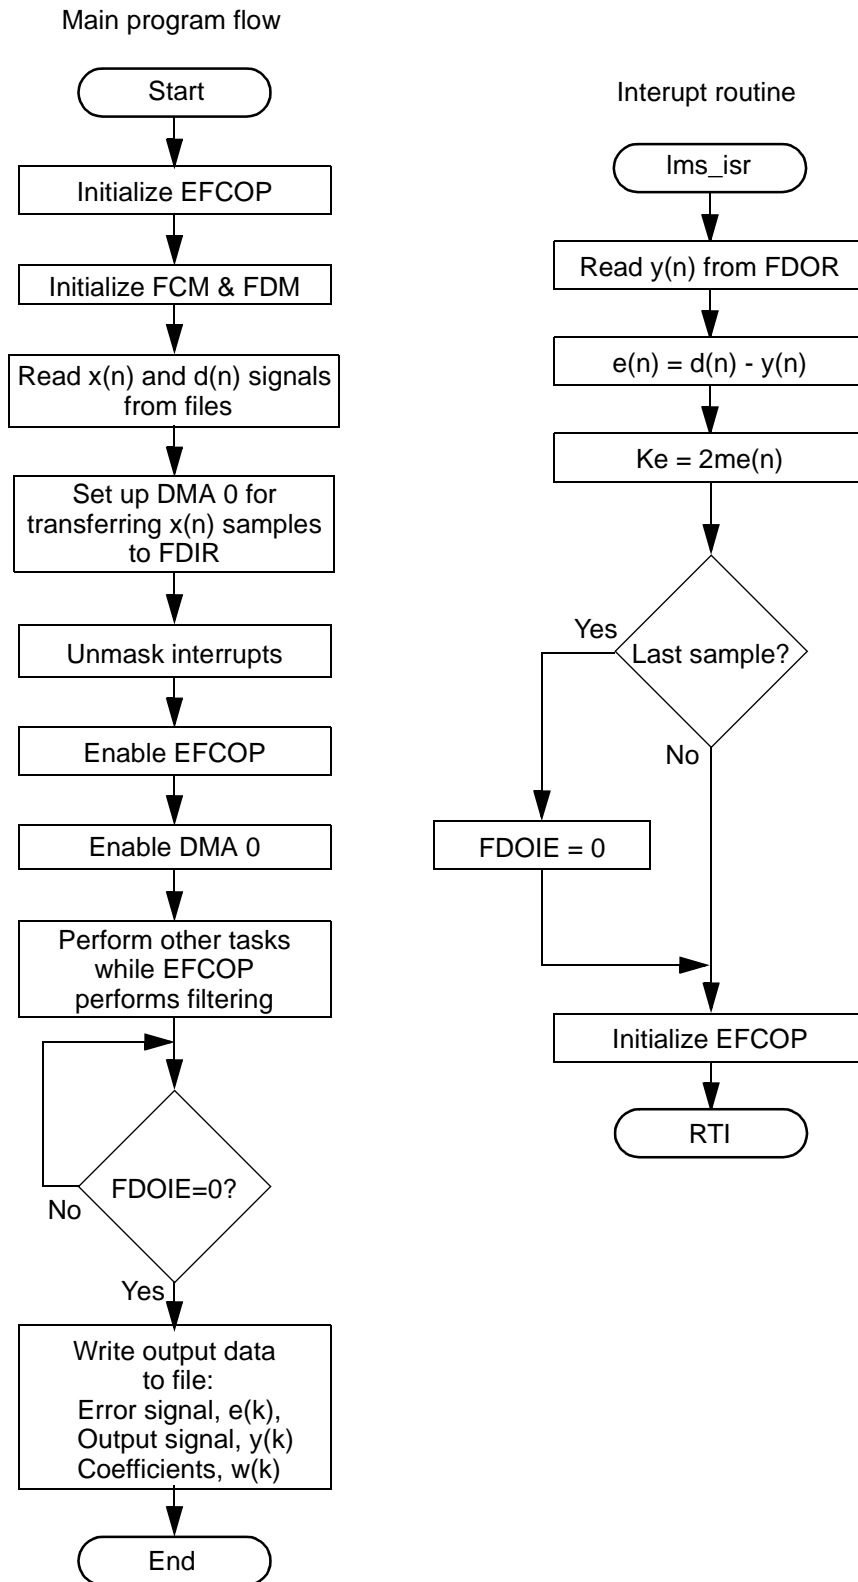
Main program flow

Start

Initialize EFCOP

Initialize FCM & FDM

Read x(n) and d(n) signals from files

Set up DMA 0 for transferring x(n) samples to FDIR

Unmask interrupts

Enable EFCOP

Enable DMA 0

Perform other tasks while EFCOP performs filtering

FDOIE=0?

No

Yes

Write output data to file: Error signal, e(k), Output signal, y(k) Coefficients, w(k)

End

Interupt routine

lms_isr

Read y(n) from FDOR

e(n) = d(n) - y(n)

Ke = 2me(n)

Last sample?

Yes

No

FDOIE = 0

Initialize EFCOP

RTI